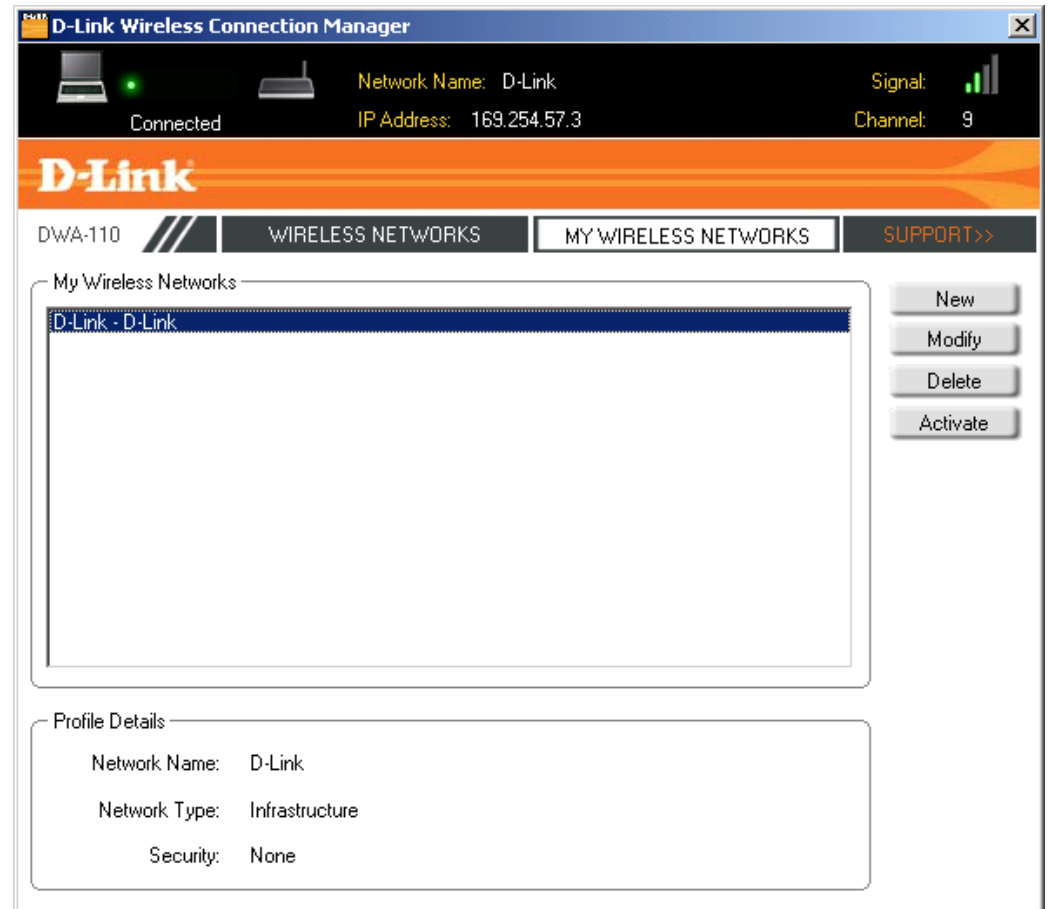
D-Link Wireless Connection Manager

Connected

Network Name: D-Link

IP Address: 169.254.57.3

Signal:

Channel: 9

D-Link

DWA-110

WIRELESS NETWORKS

MY WIRELESS NETWORKS

SUPPORT>>

My Wireless Networks

D-Link - D-Link

New

Modify

Delete

Activate

Profile Details

Network Name: D-Link

Network Type: Infrastructure

Security: None